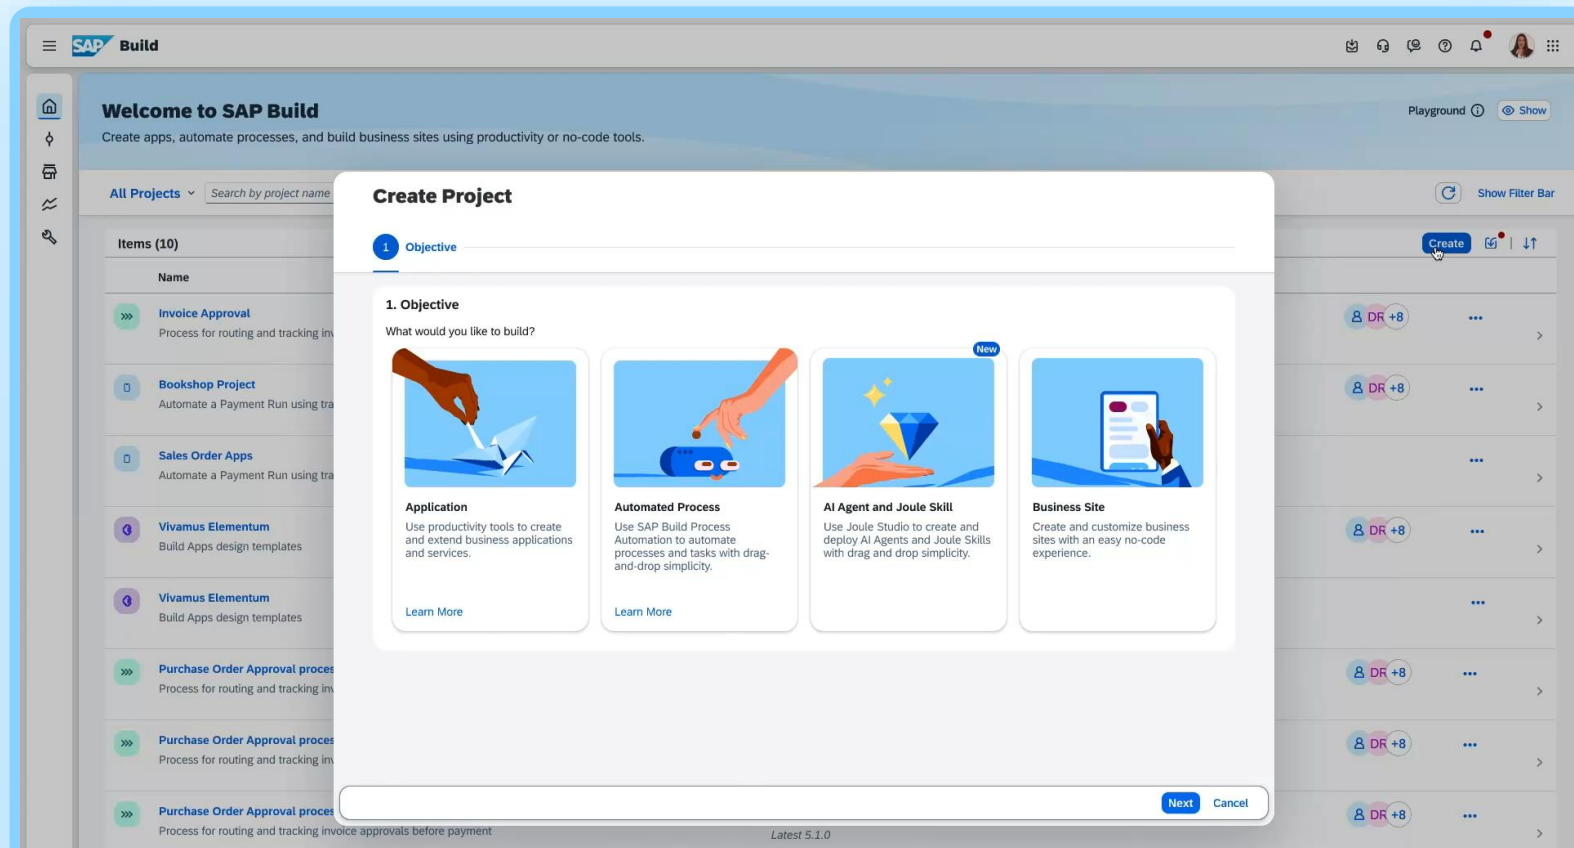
SAP Build

Welcome to SAP Build

Create apps, automate processes, and build business sites using productivity or no-code tools.

Playground ⓘ Show

All Projects Search by project name

Show Filter Bar

Items (10)

Create

Name

Invoice Approval
Process for routing and tracking in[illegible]

Bookshop Project
Automate a Payment Run using tra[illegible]

Sales Order Apps
Automate a Payment Run using tra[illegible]

Vivamus Elementum
Build Apps design templates

Vivamus Elementum
Build Apps design templates

Purchase Order Approval proce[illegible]
Process for routing and tracking in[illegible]

Purchase Order Approval proce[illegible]
Process for routing and tracking in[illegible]

Purchase Order Approval proce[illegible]
Process for routing and tracking invoice approvals before payment

DR +8
DR +8
DR +8
DR +8
DR +8
DR +8

Create Project

1 Objective

1. Objective

What would you like to build?

Application
Use productivity tools to create and extend business applications and services.
Learn More

Automated Process
Use SAP Build Process Automation to automate processes and tasks with drag-and-drop simplicity.
Learn More

New
AI Agent and Joule Skill
Use Joule Studio to create and deploy AI Agents and Joule Skills with drag and drop simplicity.

Business Site
Create and customize business sites with an easy no-code experience.

Next Cancel

Latest 5.1.0